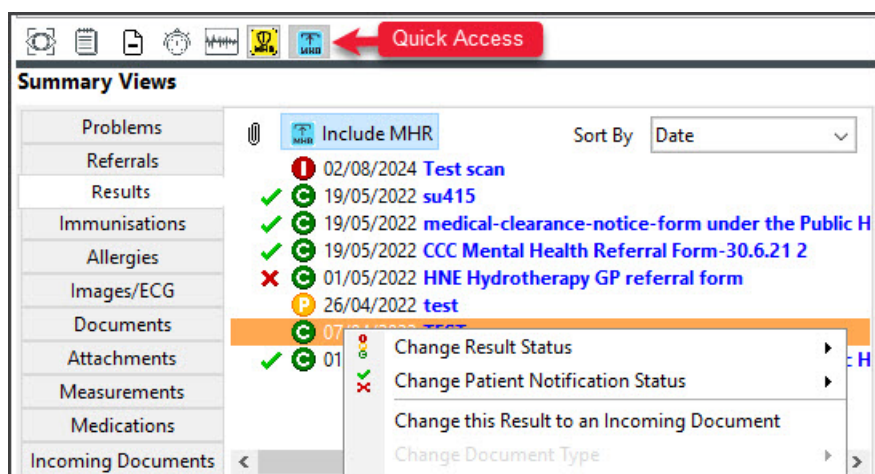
Quick Access

Summary Views

Problems
Referrals
Results
Immunisations
Allergies
Images/ECG
Documents
Attachments
Measurements
Medications
Incoming Documents

Include MHR
Sort By Date

02/08/2024 Test scan
19/05/2022 su415
19/05/2022 medical-clearance-notice-form under the Public H
19/05/2022 CCC Mental Health Referral Form-30.6.21 2
01/05/2022 HNE Hydrotherapy GP referral form
26/04/2022 test
07/0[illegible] TEST
01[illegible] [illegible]c H

Change Result Status
Change Patient Notification Status
Change this Result to an Incoming Document
Change Document Type